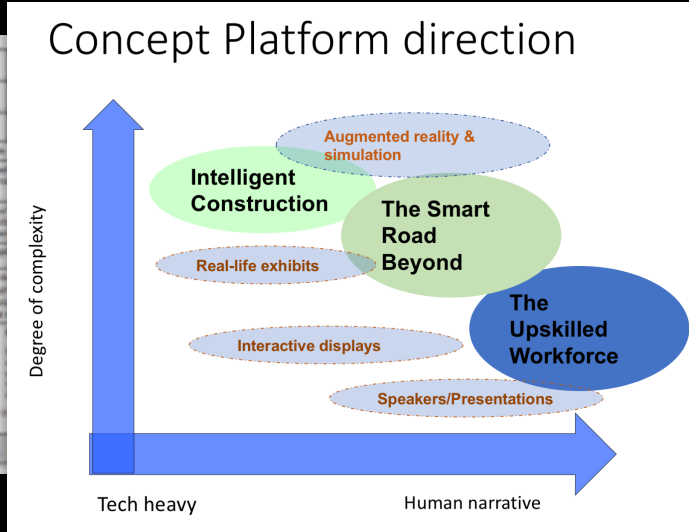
Concept Platform direction

Augmented reality & simulation

Intelligent Construction

The Smart Road Beyond

Real-life exhibits

The Upskilled Workforce

Interactive displays

Speakers/Presentations

Degree of complexity

Tech heavy

Human narrative